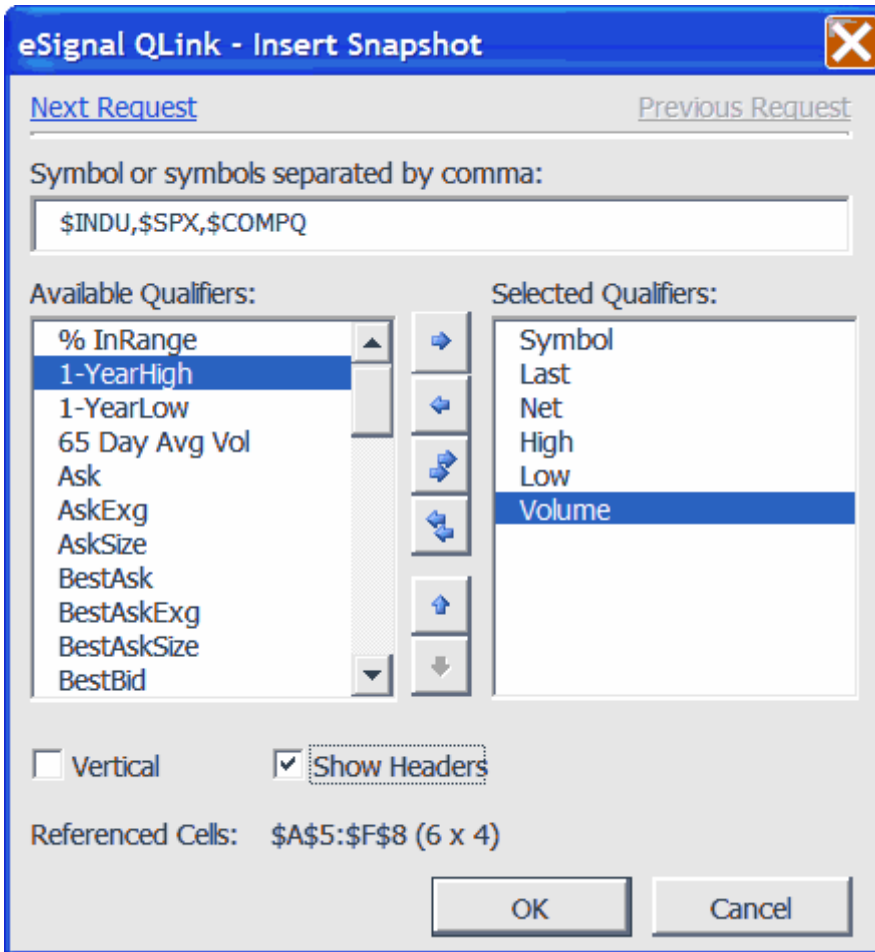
eSignal QLink - Insert Snapshot

Next Request

Previous Request

Symbol or symbols separated by comma:

$INDU,$SPX,$COMPQ

Available Qualifiers:

% InRange
1-YearHigh
1-YearLow
65 Day Avg Vol
Ask
AskExg
AskSize
BestAsk
BestAskExg
BestAskSize
BestBid

Selected Qualifiers:

Symbol
Last
Net
High
Low
Volume

Vertical

Show Headers

Referenced Cells: $A$5:$F$8 (6 x 4)

OK

Cancel